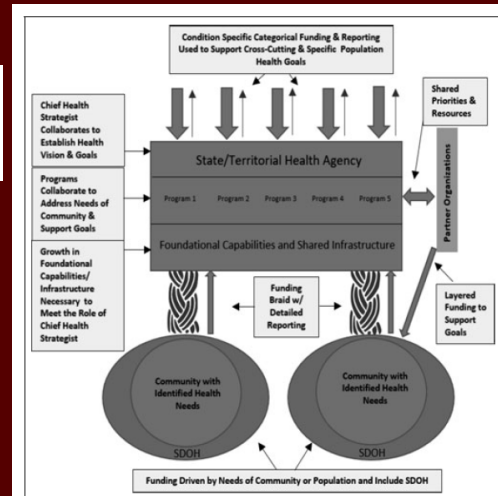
Condition Specific Categorical Funding & Reporting Used to Support Cross-Cutting & Specific Population Health Goals

Chief Health Strategist Collaborates to Establish Health Vision & Goals

Shared Priorities & Resources

State/Territorial Health Agency

Programs Collaborate to Address Needs of Community & Support Goals

Program 1 Program 2 Program 3 Program 4 Program 5

Partner Organizations

Growth in Foundational Capabilities/ Infrastructure Necessary to Meet the Role of Chief Health Strategist

Foundational Capabilities and Shared Infrastructure

Funding Braid w/ Detailed Reporting

Layered Funding to Support Goals

Community with Identified Health Needs

SDOH

Community with Identified Health Needs

SDOH

Funding Driven by Needs of Community or Population and Include SDOH